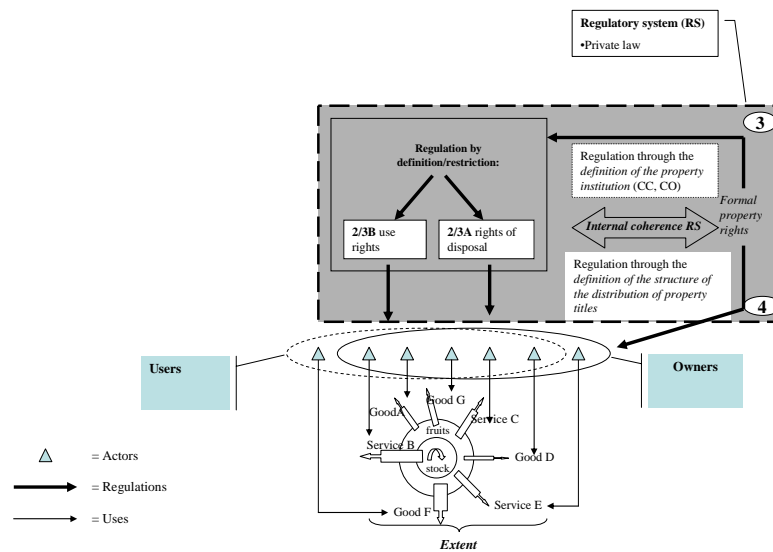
Regulatory system (RS)
•Private law

3

Regulation by definition/restriction:

2/3B use rights

2/3A rights of disposal

Regulation through the *definition of the property institution* (CC, CO)

Internal coherence RS

*Formal property rights*

Regulation through the *definition of the structure of the distribution of property titles*

4

Users

Owners

Good G
GoodA
fruits
Service C
Service B
stock
Good D
Good F
Service E

*Extent*

= Actors
= Regulations
= Uses